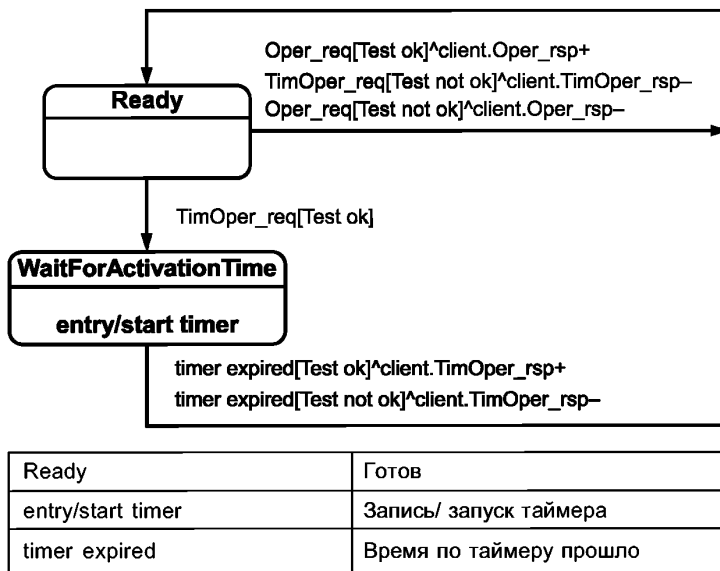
Oper_req[Test ok]^client.Oper_rsp+
TimOper_req[Test not ok]^client.TimOper_rsp–
Oper_req[Test not ok]^client.Oper_rsp–

Ready

TimOper_req[Test ok]

WaitForActivationTime

entry/start timer

timer expired[Test ok]^client.TimOper_rsp+
timer expired[Test not ok]^client.TimOper_rsp–

| Ready | Готов |
|---|---|
| entry/start timer | Запись/ запуск таймера |
| timer expired | Время по таймеру прошло |